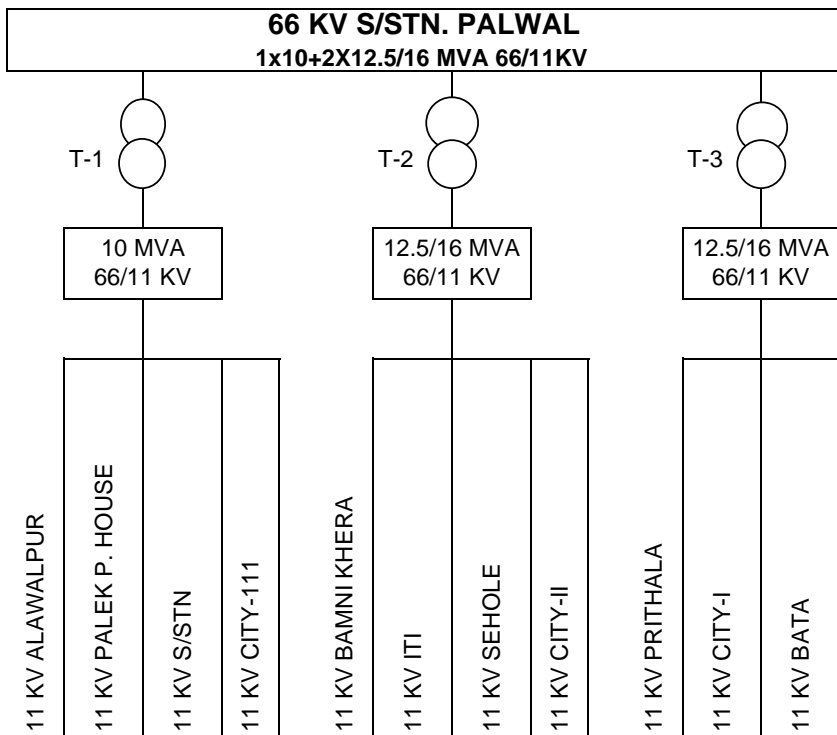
66 KV S/STN. PALWAL
1x10+2X12.5/16 MVA 66/11KV

T-1

10 MVA
66/11 KV

T-2

12.5/16 MVA
66/11 KV

T-3

12.5/16 MVA
66/11 KV

11 KV ALAWALPUR

11 KV PALEK P. HOUSE

11 KV S/STN

11 KV CITY-111

11 KV BAMNI KHERA

11 KV ITI

11 KV SEHOLE

11 KV CITY-II

11 KV PRITHALA

11 KV CITY-I

11 KV BATA